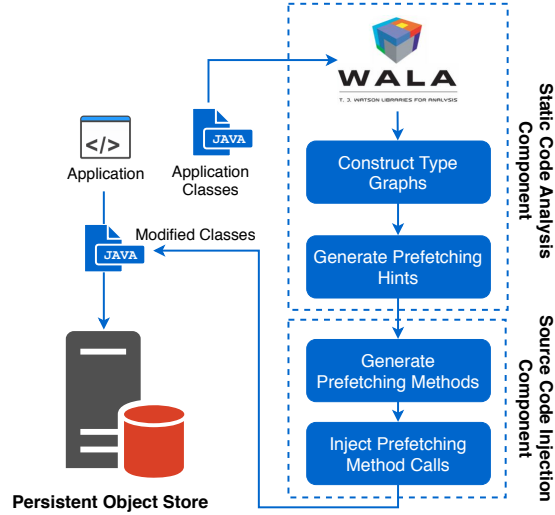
WALA
T. J. WATSON LIBRARIES FOR ANALYSIS

Static Code Analysis Component

Construct Type Graphs

Generate Prefetching Hints

Source Code Injection Component

Generate Prefetching Methods

Inject Prefetching Method Calls

</>

Application

JAVA

Application Classes

JAVA

Modified Classes

Persistent Object Store